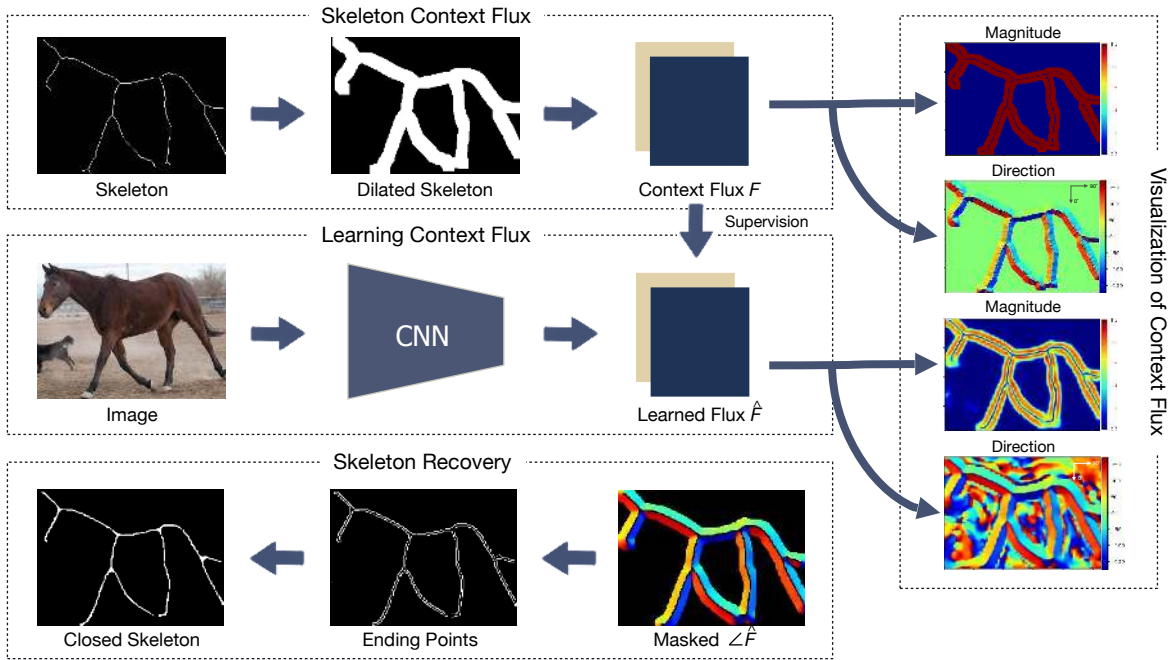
Skeleton Context Flux

Skeleton

Dilated Skeleton

Context Flux $F$

Supervision

Learning Context Flux

Image

CNN

Learned Flux $\hat{F}$

Skeleton Recovery

Closed Skeleton

Ending Points

Masked $\angle\hat{F}$

Magnitude

Direction

Magnitude

Direction

Visualization of Context Flux